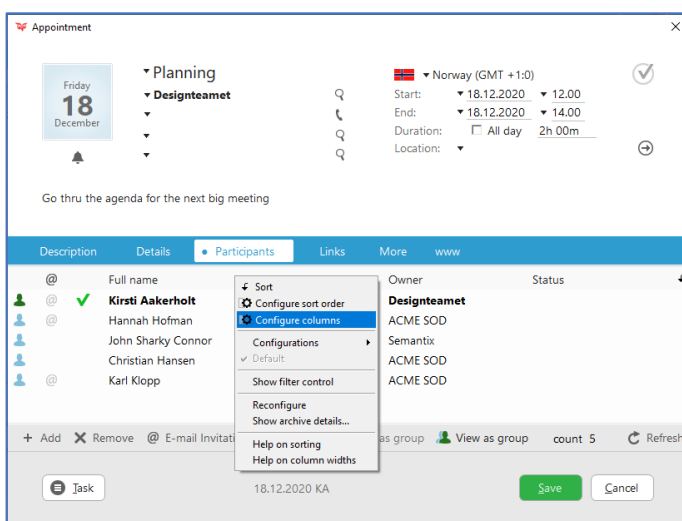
Appointment

Friday
18
December

Planning
Designteamet

Norway (GMT +1:0)
Start: 18.12.2020 12.00
End: 18.12.2020 14.00
Duration: All day 2h 00m
Location:

Go thru the agenda for the next big meeting

Description Details Participants Links More www

| | @ | | Full name | Owner | Status |
|---|---|---|---|---|---|
| | @ | ✔ | Kirsti Aakerholt | Designteamet | |
| | @ | | Hannah Hofman | ACME SOD | |
| | | | John Sharky Connor | Semantix | |
| | | | Christian Hansen | ACME SOD | |
| | @ | | Karl Klopp | ACME SOD | |

Sort
Configure sort order
Configure columns
Configurations
Default
Show filter control
Reconfigure
Show archive details...
Help on sorting
Help on column widths

+ Add Remove @ E-mail Invitati as group View as group count 5 Refresh

Task 18.12.2020 KA Save Cancel